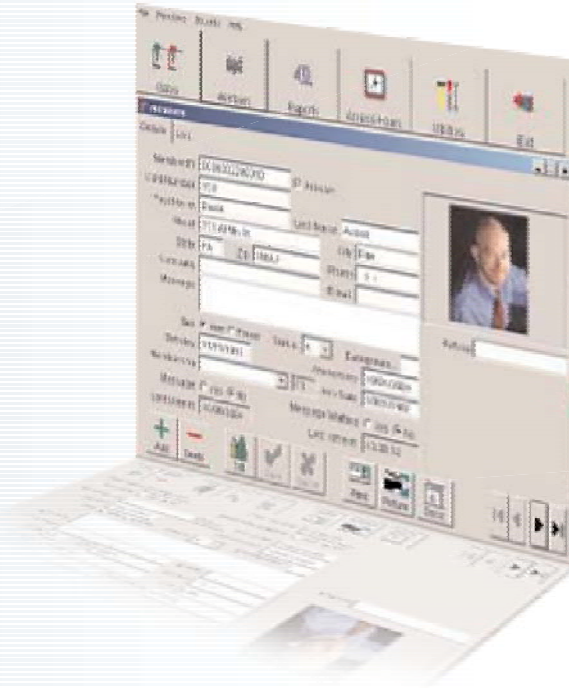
File Members Reports Help

Entry

Members

Reports

Access Hours

Utilities

Exit

Members

Details

Member ID

Card Number

First Name

Street

State

Company

Message

Last Name

City

Phone

Email

Sex

Birthday

Membership

Message

Last Visit

Status

Emergency

Remarks

Add

Delete

Edit

Print

Picture

Close